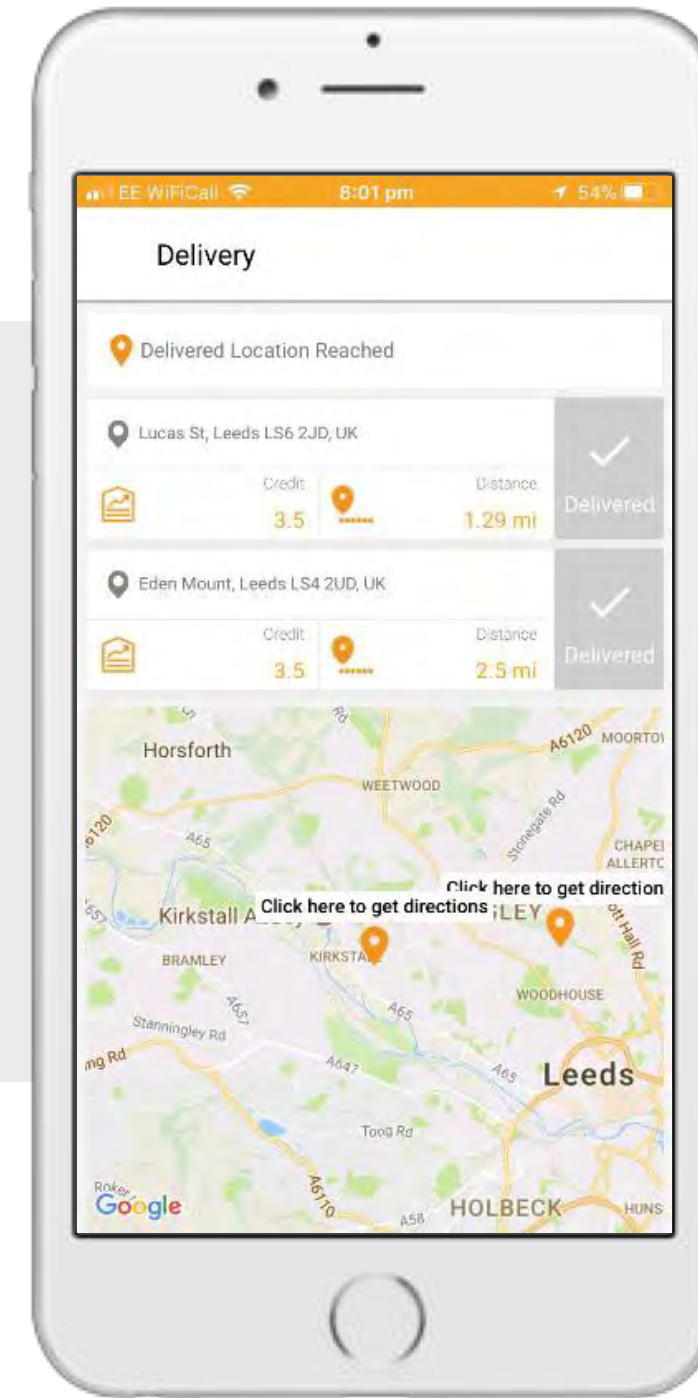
EE WiFiCall 8:01 pm 54%

Delivery

Delivered Location Reached

Lucas St, Leeds LS6 2JD, UK

Credit
3.5

Distance
1.29 mi

Delivered

Eden Mount, Leeds LS4 2UD, UK

Credit
3.5

Distance
2.5 mi

Delivered

Horsforth
A6120
MOORTO
WEETWOOD
A65
Stonegate Rd
CHAPEL
ALLERTO
Click here to get direction
Kirkstall A
Click here to get directions
LEY
BRAMLEY
KIRKSTA
A657
WOODHOUSE
Stanningley Rd
A65
ng Rd
A647
A65
Leeds
Toog Rd
A6110
A58
HOLBECK
HUNS
Google